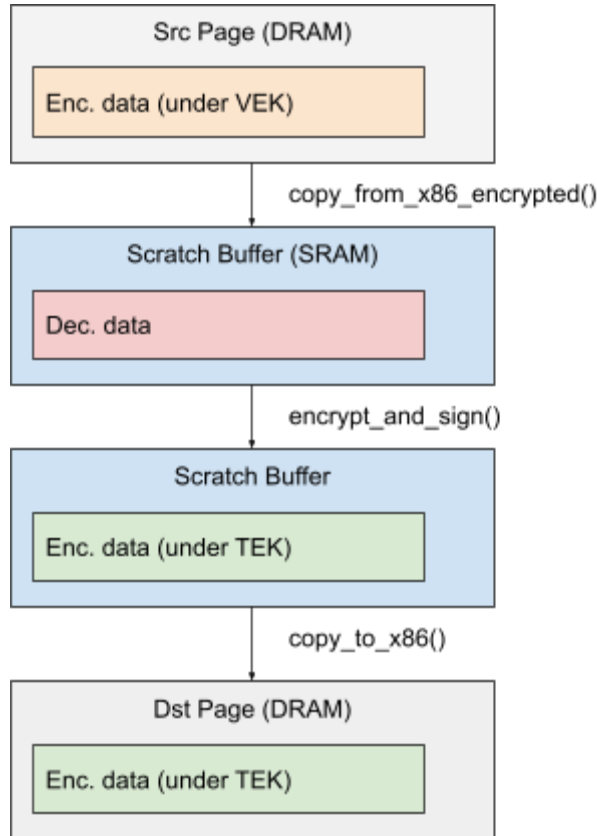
Src Page (DRAM)

Enc. data (under VEK)

copy_from_x86_encrypted()

Scratch Buffer (SRAM)

Dec. data

encrypt_and_sign()

Scratch Buffer

Enc. data (under TEK)

copy_to_x86()

Dst Page (DRAM)

Enc. data (under TEK)